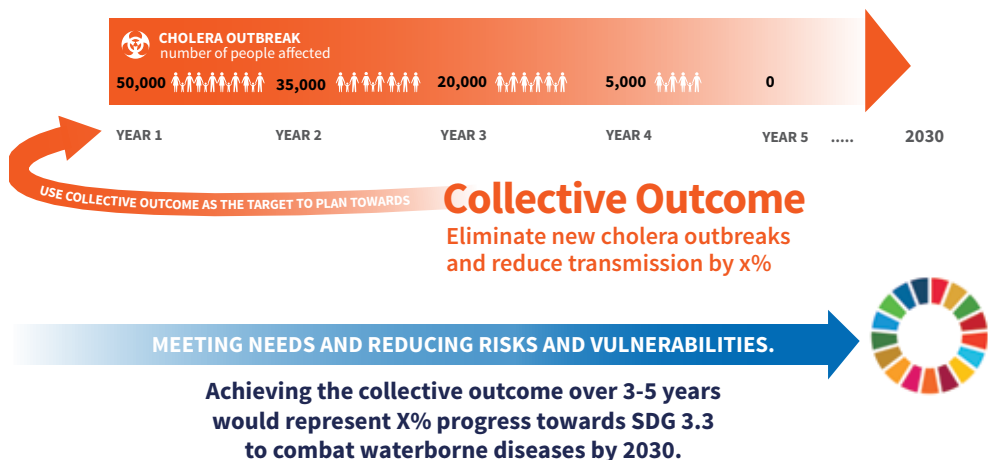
CHOLERA OUTBREAK
number of people affected

50,000 35,000 20,000 5,000 0

YEAR 1 YEAR 2 YEAR 3 YEAR 4 YEAR 5 ..... 2030

USE COLLECTIVE OUTCOME AS THE TARGET TO PLAN TOWARDS

Collective Outcome
Eliminate new cholera outbreaks and reduce transmission by x%

MEETING NEEDS AND REDUCING RISKS AND VULNERABILITIES.

Achieving the collective outcome over 3-5 years would represent X% progress towards SDG 3.3 to combat waterborne diseases by 2030.